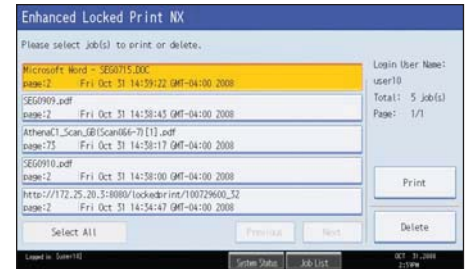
Enhanced Locked Print NX

Please select job(s) to print or delete.

Microsoft Word - SEG0715.DOC
page:2 Fri Oct 31 14:39:22 GMT-04:00 2008

SEG0909.pdf
page:2 Fri Oct 31 14:38:43 GMT-04:00 2008

AthenaC1_Scan_GB(Scan066-7)[1].pdf
page:75 Fri Oct 31 14:38:17 GMT-04:00 2008

SEG0910.pdf
page:2 Fri Oct 31 14:38:00 GMT-04:00 2008

http://172.25.20.3:8080/lockedprint/100729600_32
page:2 Fri Oct 31 14:34:47 GMT-04:00 2008

Login User Name:
user10
Total: 5 job(s)
Page: 1/1

Print

Delete

Select All

Previous

Next

Logged in [user10]

System Status

Job List

OCT 31,2008
2:51PM